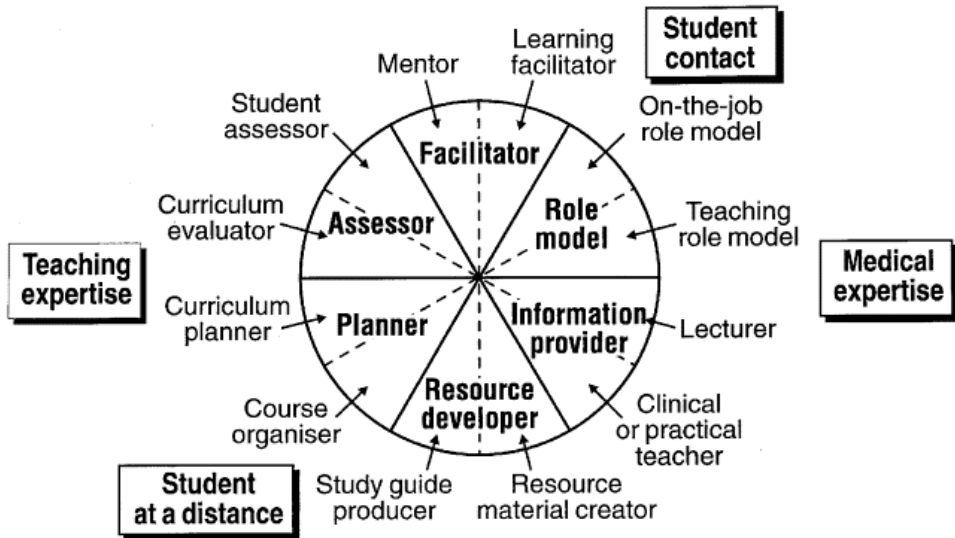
Student contact

Mentor

Learning facilitator

Student assessor

Facilitator

On-the-job role model

Curriculum evaluator

Assessor

Role model

Teaching role model

Teaching expertise

Medical expertise

Curriculum planner

Planner

Information provider

Lecturer

Course organiser

Resource developer

Clinical or practical teacher

Student at a distance

Study guide producer

Resource material creator